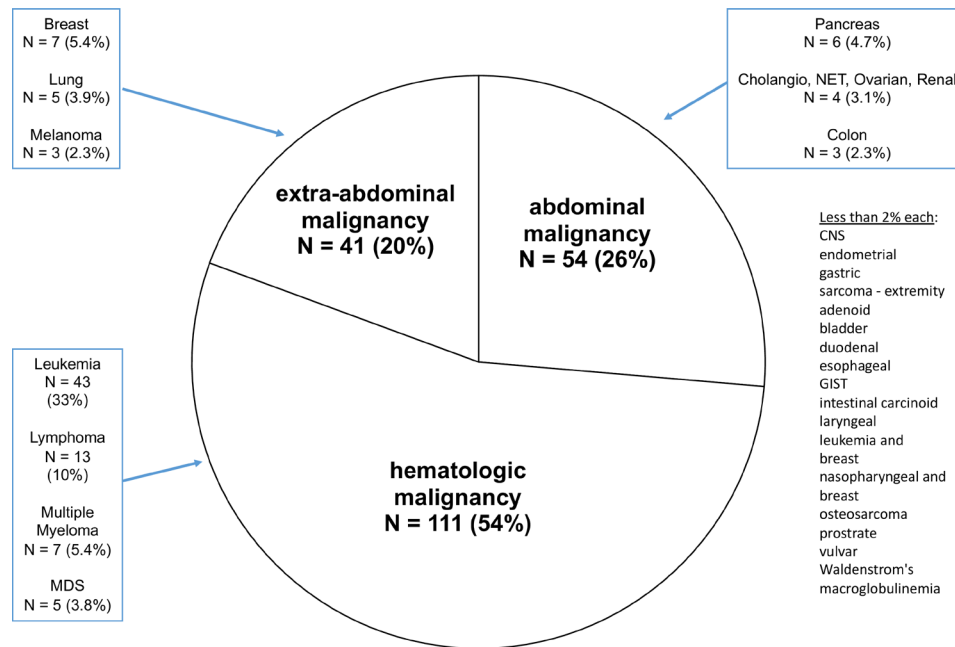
Breast
N = 7 (5.4%)

Lung
N = 5 (3.9%)

Melanoma
N = 3 (2.3%)

Pancreas
N = 6 (4.7%)

Cholangio, NET, Ovarian, Renal
N = 4 (3.1%)

Colon
N = 3 (2.3%)

extra-abdominal malignancy
N = 41 (20%)

abdominal malignancy
N = 54 (26%)

Less than 2% each:
CNS
endometrial
gastric
sarcoma - extremity
adenoid
bladder
duodenal
esophageal
GIST
intestinal carcinoid
laryngeal
leukemia and breast
nasopharyngeal and breast
osteosarcoma
prostrate
vulvar
Waldenstrom's macroglobulinemia

Leukemia
N = 43
(33%)

Lymphoma
N = 13
(10%)

Multiple Myeloma
N = 7 (5.4%)

MDS
N = 5 (3.8%)

hematologic malignancy
N = 111 (54%)